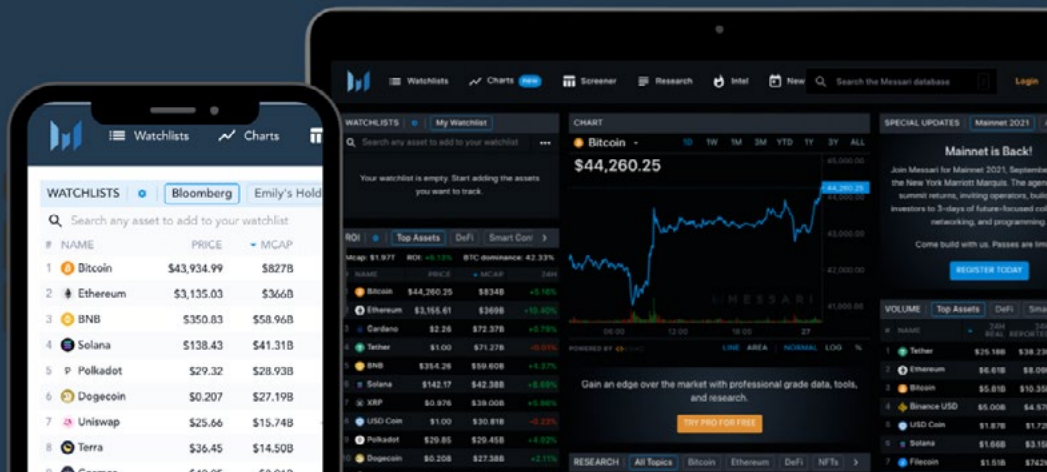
Watchlists Charts

WATCHLISTS Bloomberg Emily's Hold

Search any asset to add to your watchlist

| # | NAME | PRICE | MCAP |
|---|---|---|---|
| 1 | Bitcoin | $43,934.99 | $827B |
| 2 | Ethereum | $3,135.03 | $366B |
| 3 | BNB | $350.83 | $58.96B |
| 4 | Solana | $138.43 | $41.31B |
| 5 | Polkadot | $29.32 | $28.93B |
| 6 | Dogecoin | $0.207 | $27.19B |
| 7 | Uniswap | $25.66 | $15.74B |
| 8 | Terra | $36.45 | $14.50B |

Watchlists Charts New Screener Research Intel New Search the Messari database Login

WATCHLISTS My Watchlist

Search any asset to add to your watchlist

Your watchlist is empty. Start adding the assets you want to track.

ROI Top Assets DeFi Smart Cont

| NAME | PRICE | MCAP | 24H |
|---|---|---|---|
| Bitcoin | $44,260.25 | $834B | +5.16% |
| Ethereum | $3,155.61 | $369B | +10.40% |
| Cardano | $2.26 | $72.37B | +0.75% |
| Tether | $1.00 | $71.27B | -0.01% |
| BNB | $354.26 | $59.60B | +6.37% |
| Solana | $142.17 | $42.38B | +5.65% |
| XRP | $0.976 | $39.00B | +4.58% |
| USD Coin | $1.00 | $30.81B | -0.23% |
| Polkadot | $29.85 | $29.45B | +4.02% |
| Dogecoin | $0.208 | $27.38B | +2.17% |

CHART

Bitcoin 1D 1W 1M 3M YTD 1Y 3Y ALL

$44,260.25

45,000.00
44,260.25
43,000.00
42,000.00
41,000.00

06:00 12:00 18:00 27

MESSARI

LINE AREA NORMAL LOG %

Gain an edge over the market with professional grade data, tools, and research.

TRY PRO FOR FREE

RESEARCH All Topics Bitcoin Ethereum DeFi NFTs

SPECIAL UPDATES Mainnet 2021

Mainnet is Back!

Join Messari for Mainnet 2021, September the New York Marriott Marquis. The agen summit returns, inviting operators, buil investors to 3-days of future-focused co networking, and programming.

Come build with us. Passes are lim

REGISTER TODAY

VOLUME Top Assets DeFi Sma

| # | NAME | 24H REAL | REPORTE |
|---|---|---|---|
| 1 | Tether | $25.18B | $38.23 |
| 2 | Ethereum | $6.61B | $18.09 |
| 3 | Bitcoin | $5.81B | $10.59 |
| 4 | Binance USD | $5.00B | $4.57 |
| 5 | USD Coin | $1.87B | $1.73 |
| 6 | Solana | $1.66B | $3.15 |
| 7 | Filecoin | $1.51B | $762 |